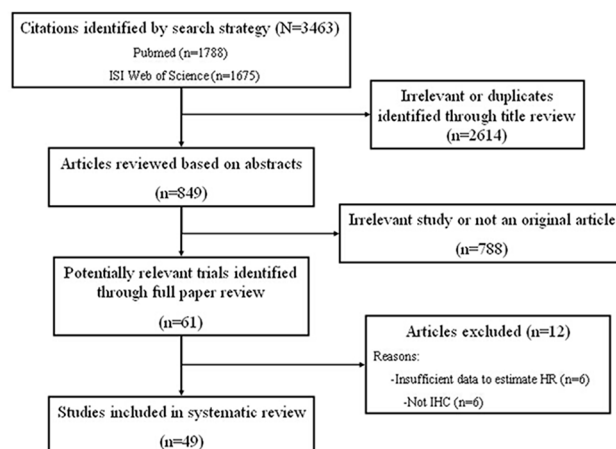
Citations identified by search strategy (N=3463)
Pubmed (n=1788)
ISI Web of Science (n=1675)

Irrelevant or duplicates identified through title review (n=2614)

Articles reviewed based on abstracts
(n=849)

Irrelevant study or not an original article
(n=788)

Potentially relevant trials identified through full paper review
(n=61)

Articles excluded (n=12)
Reasons:
-Insufficient data to estimate HR (n=6)
-Not IHC (n=6)

Studies included in systematic review
(n=49)